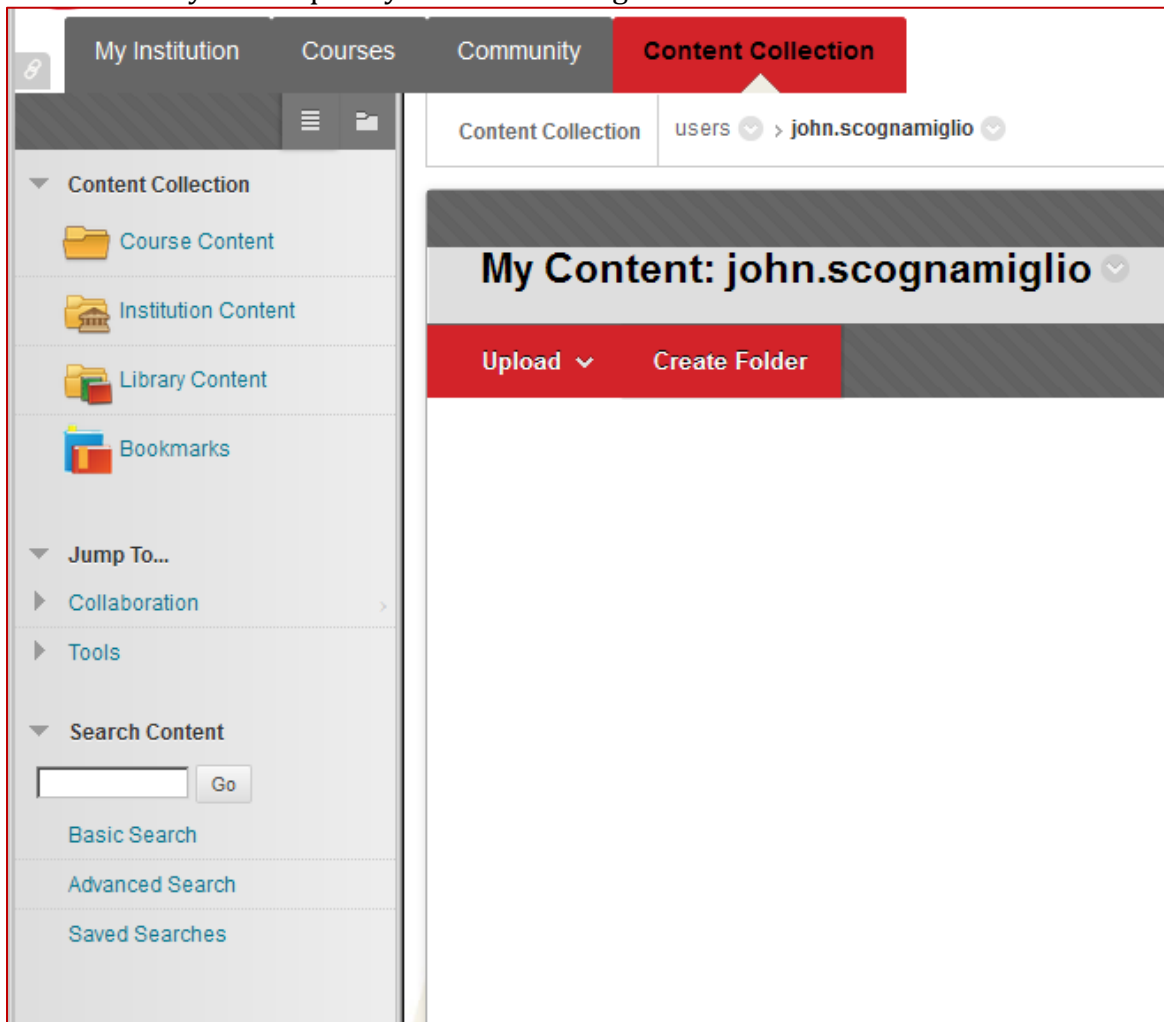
My Institution Courses Community Content Collection

Content Collection users > john.scognamiglio

Content Collection

Course Content

Institution Content

Library Content

Bookmarks

Jump To...

Collaboration

Tools

Search Content

Go

Basic Search

Advanced Search

Saved Searches

My Content: john.scognamiglio

Upload

Create Folder